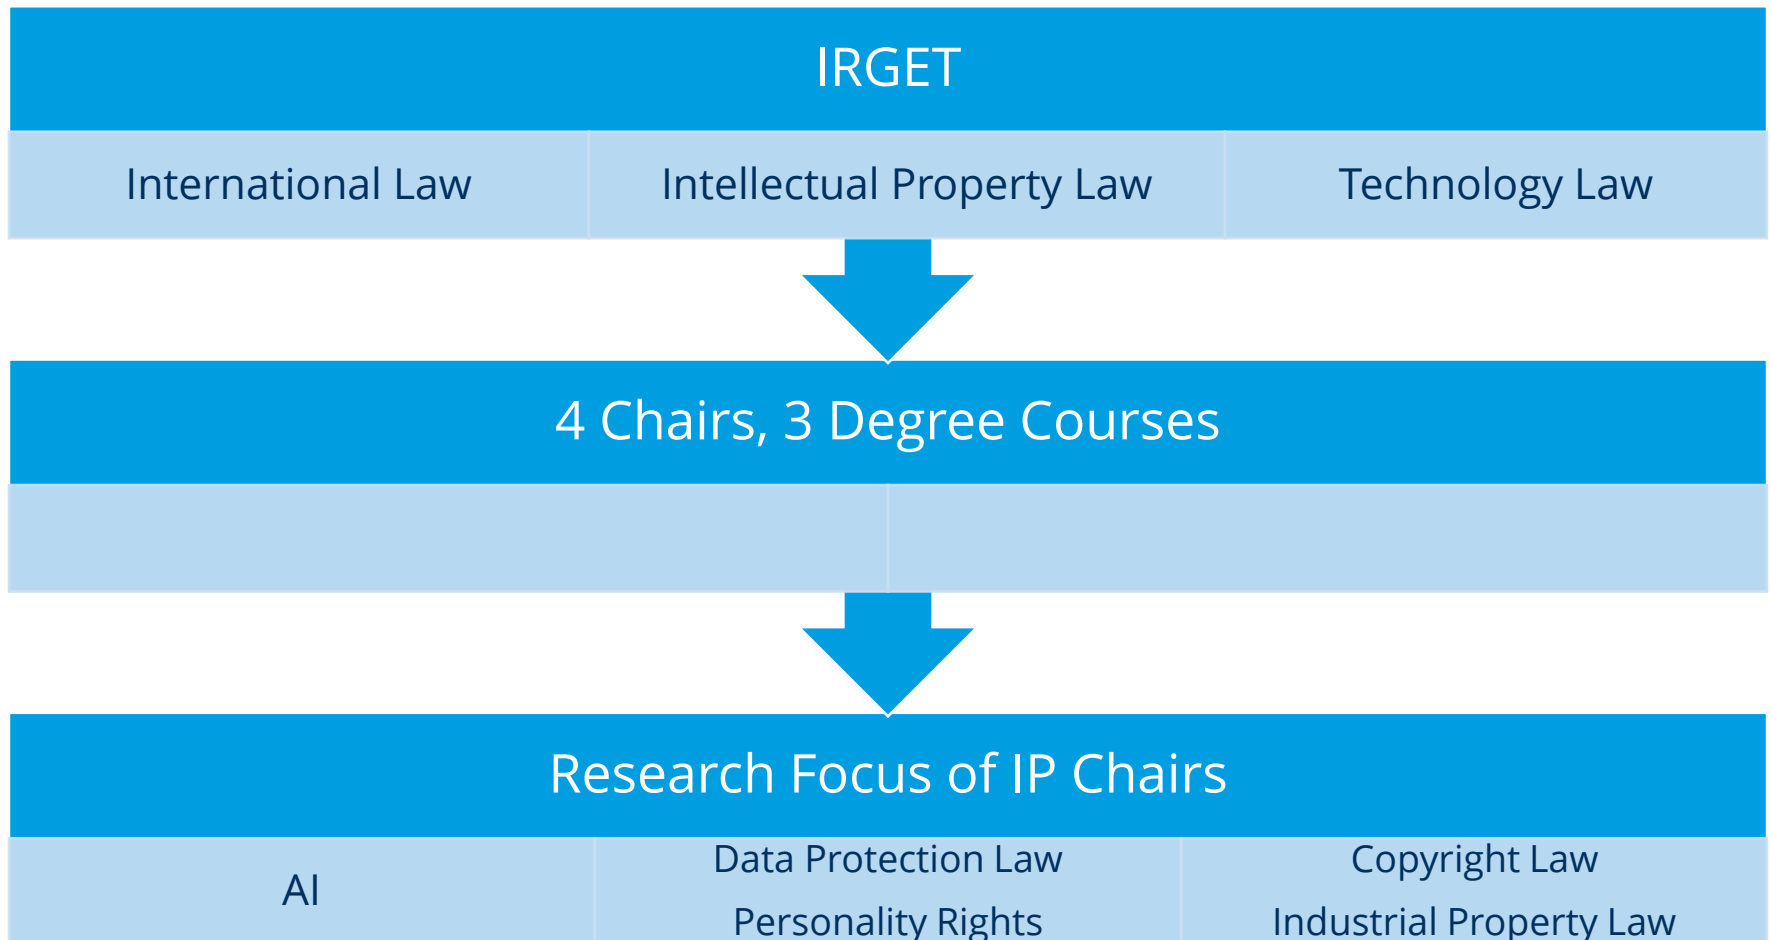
IRGET

| International Law | Intellectual Property Law | Technology Law |
|---|---|---|

4 Chairs, 3 Degree Courses

Research Focus of IP Chairs

| AI | Data Protection Law<br>Personality Rights | Copyright Law<br>Industrial Property Law |
|---|---|---|